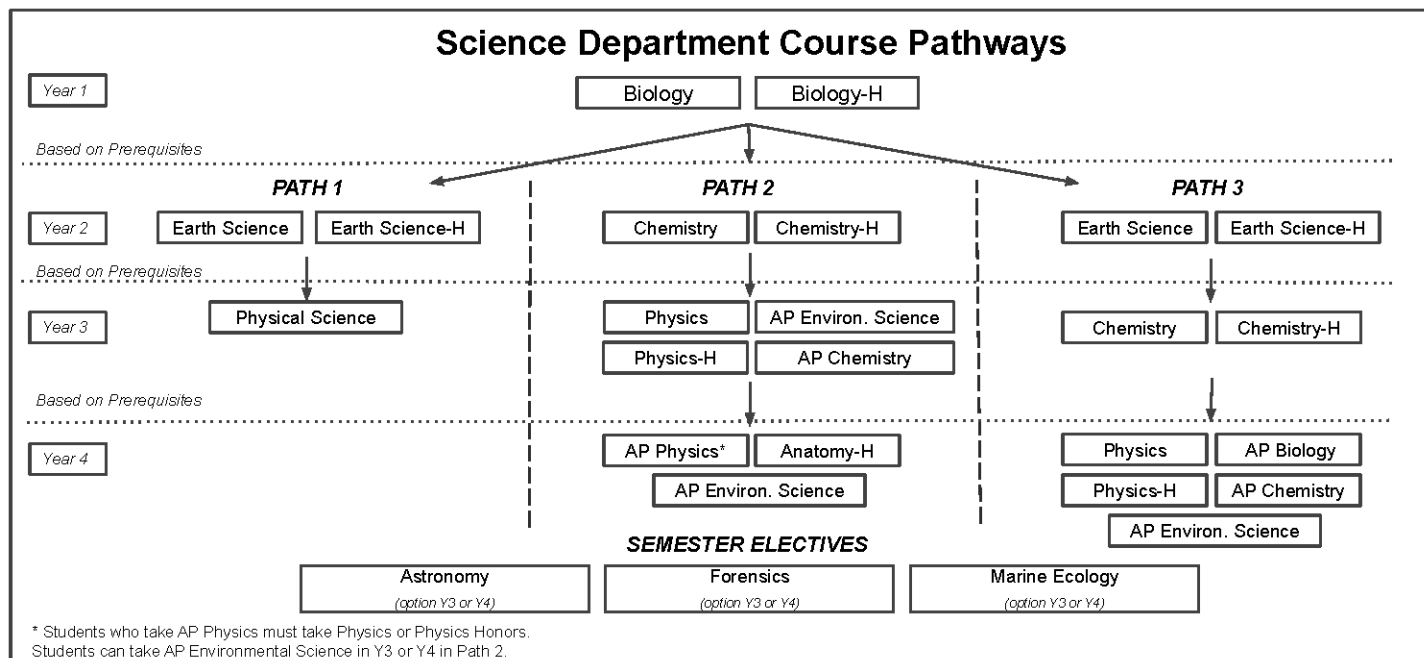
Science Department Course Pathways

Year 1

Biology
Biology-H

Based on Prerequisites

PATH 1
PATH 2
PATH 3

Year 2

Earth Science
Earth Science-H

Chemistry
Chemistry-H

Earth Science
Earth Science-H

Based on Prerequisites

Year 3

Physical Science

Physics
AP Environ. Science
Physics-H
AP Chemistry

Chemistry
Chemistry-H

Based on Prerequisites

Year 4

AP Physics*
Anatomy-H
AP Environ. Science

Physics
AP Biology
Physics-H
AP Chemistry
AP Environ. Science

SEMESTER ELECTIVES

Astronomy
(option Y3 or Y4)

Forensics
(option Y3 or Y4)

Marine Ecology
(option Y3 or Y4)

* Students who take AP Physics must take Physics or Physics Honors.
Students can take AP Environmental Science in Y3 or Y4 in Path 2.